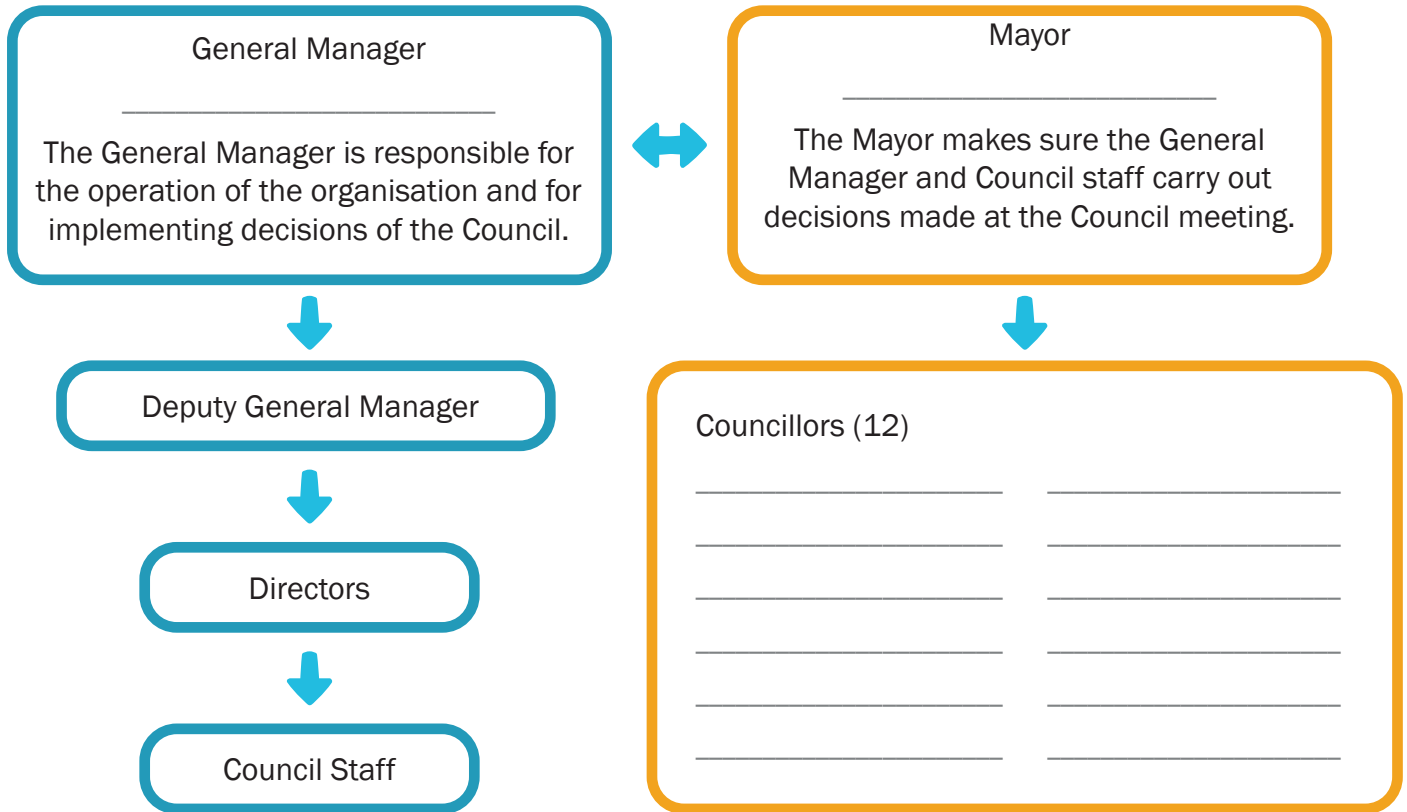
General Manager

________________________

The General Manager is responsible for the operation of the organisation and for implementing decisions of the Council.

Mayor

________________________

The Mayor makes sure the General Manager and Council staff carry out decisions made at the Council meeting.

Deputy General Manager

Directors

Council Staff

Councillors (12)

____________________ ____________________

____________________ ____________________

____________________ ____________________

____________________ ____________________

____________________ ____________________

____________________ ____________________